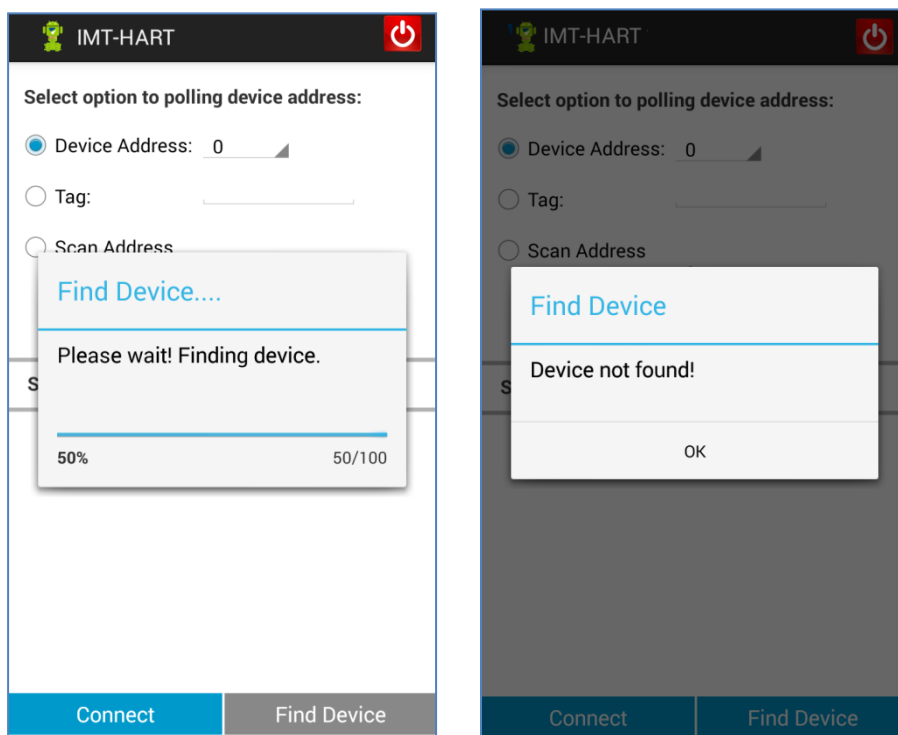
IMT-HART

Select option to polling device address:

Device Address: 0

Tag:

Scan Address

Find Device....

Please wait! Finding device.

50%

50/100

S

Connect

Find Device

IMT-HART

Select option to polling device address:

Device Address: 0

Tag:

Scan Address

Find Device

Device not found!

OK

S

Connect

Find Device